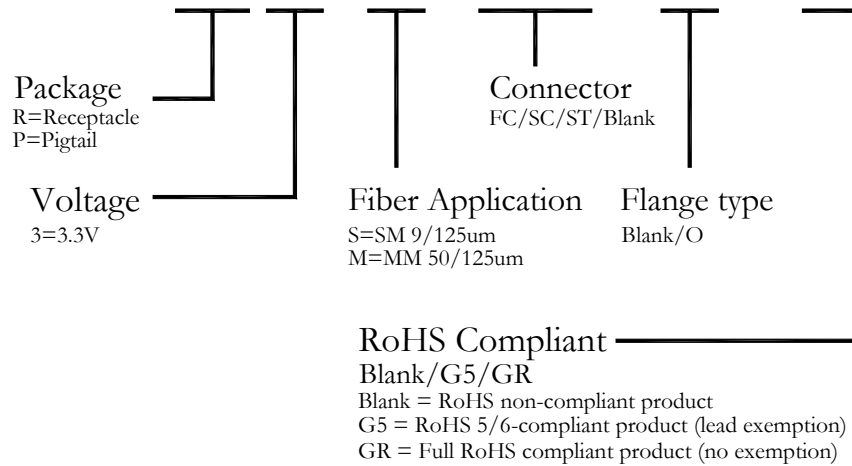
Package
R=Receptacle
P=Pigtail

Voltage
3=3.3V

Connector
FC/SC/ST/Blank

Fiber Application
S=SM 9/125um
M=MM 50/125um

Flange type
Blank/O

RoHS Compliant
Blank/G5/GR
Blank = RoHS non-compliant product
G5 = RoHS 5/6-compliant product (lead exemption)
GR = Full RoHS compliant product (no exemption)